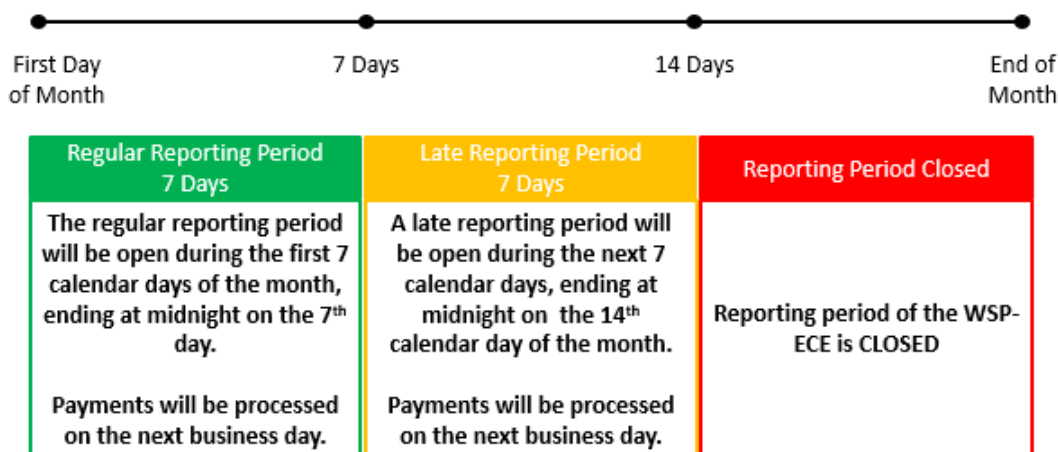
First Day of Month

7 Days

14 Days

End of Month

Regular Reporting Period
7 Days

The regular reporting period will be open during the first 7 calendar days of the month, ending at midnight on the 7$^{th}$ day.

Payments will be processed on the next business day.

Late Reporting Period
7 Days

A late reporting period will be open during the next 7 calendar days, ending at midnight on the 14$^{th}$ calendar day of the month.

Payments will be processed on the next business day.

Reporting Period Closed

Reporting period of the WSP-ECE is CLOSED